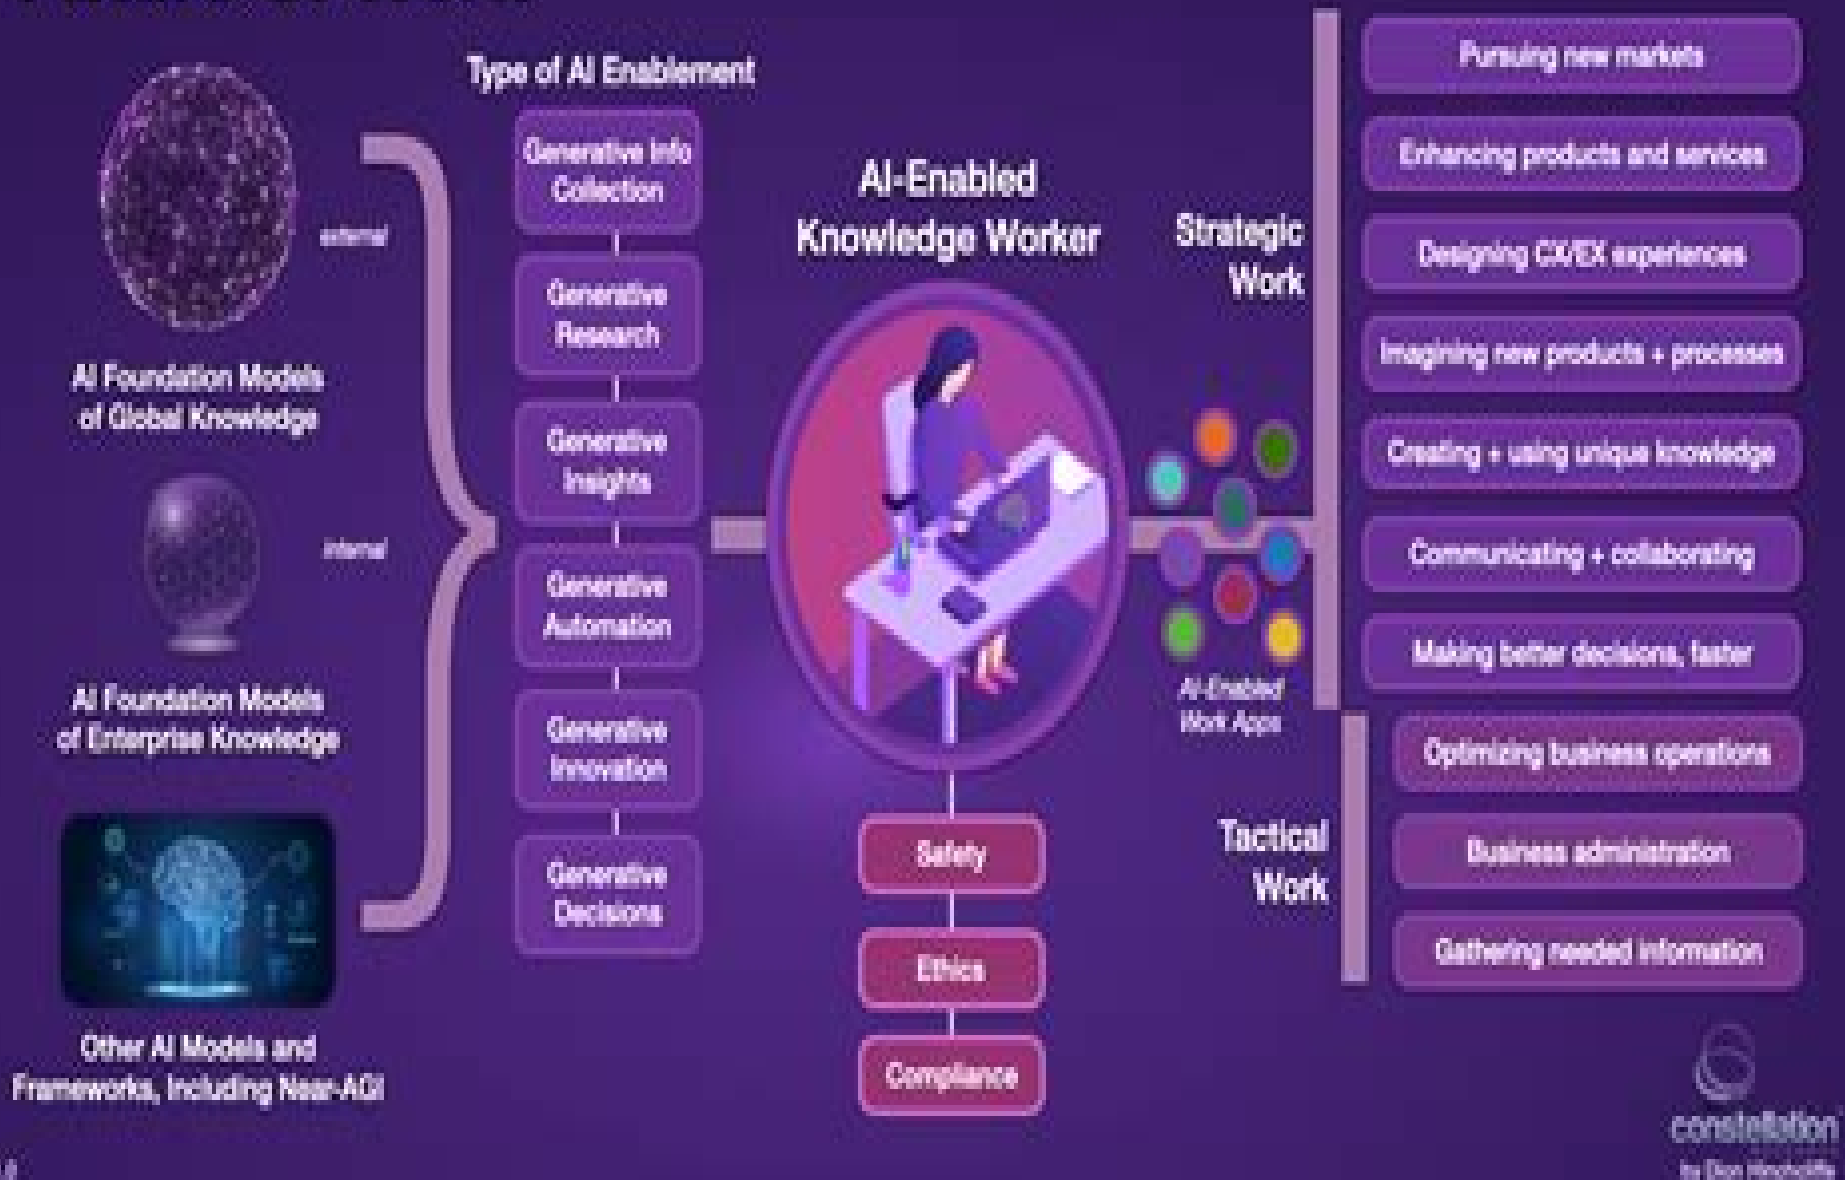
Type of AI Enablement

AI Foundation Models of Global Knowledge

external

AI Foundation Models of Enterprise Knowledge

internal

Other AI Models and Frameworks, Including Near-AGI

Generative Info Collection

Generative Research

Generative Insights

Generative Automation

Generative Innovation

Generative Decisions

AI-Enabled Knowledge Worker

Safety

Ethics

Compliance

AI-Enabled Work Apps

Strategic Work

Tactical Work

Pursuing new markets

Enhancing products and services

Designing CX/EX experiences

Imagining new products + processes

Creating + using unique knowledge

Communicating + collaborating

Making better decisions, faster

Optimizing business operations

Business administration

Gathering needed information

constellation

by Dion Hinchcliffe